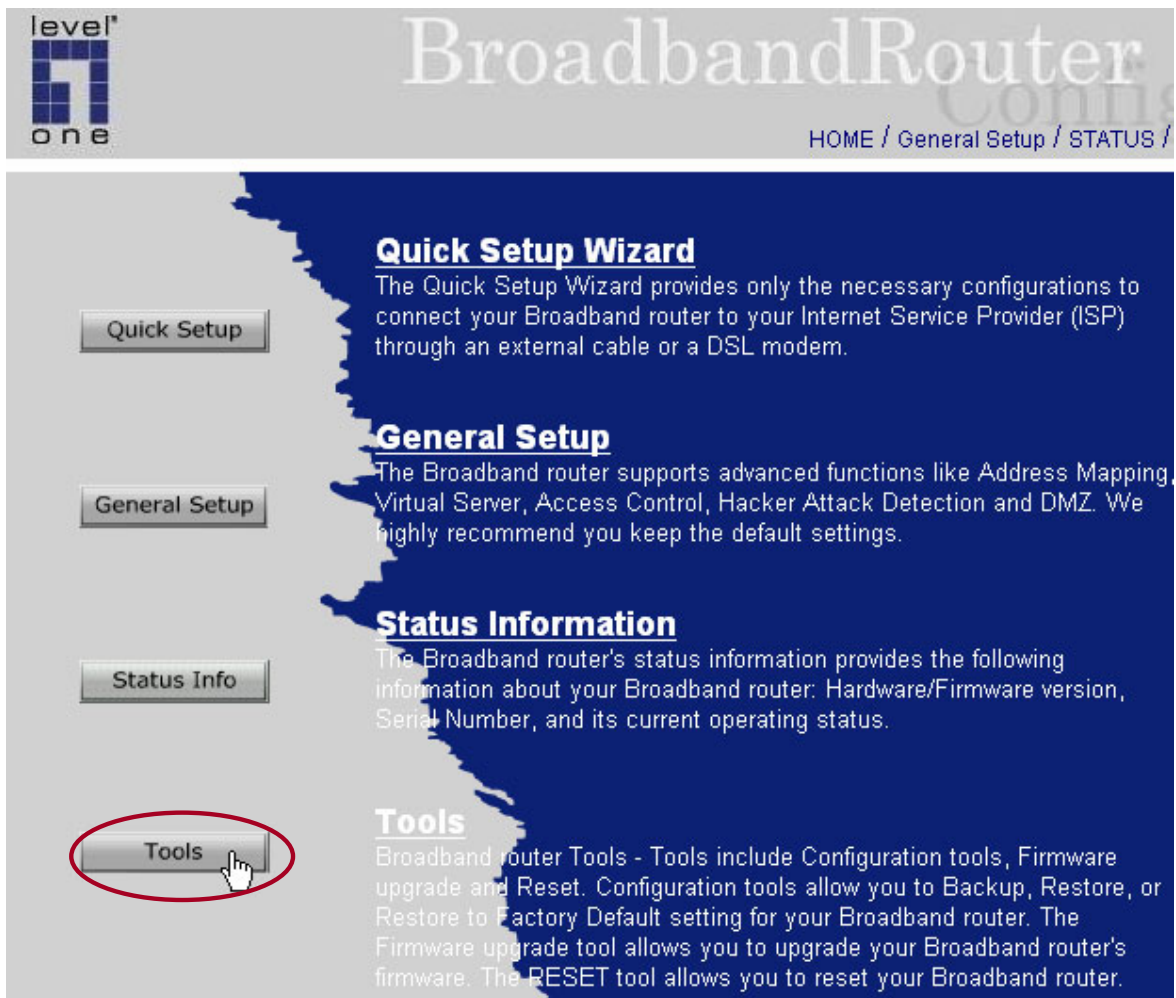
level one

BroadbandRouter

Config

HOME / General Setup / STATUS /

Quick Setup

General Setup

Status Info

Tools

Quick Setup Wizard

The Quick Setup Wizard provides only the necessary configurations to connect your Broadband router to your Internet Service Provider (ISP) through an external cable or a DSL modem.

General Setup

The Broadband router supports advanced functions like Address Mapping, Virtual Server, Access Control, Hacker Attack Detection and DMZ. We highly recommend you keep the default settings.

Status Information

The Broadband router's status information provides the following information about your Broadband router: Hardware/Firmware version, Serial Number, and its current operating status.

Tools

Broadband router Tools - Tools include Configuration tools, Firmware upgrade and Reset. Configuration tools allow you to Backup, Restore, or Restore to Factory Default setting for your Broadband router. The Firmware upgrade tool allows you to upgrade your Broadband router's firmware. The RESET tool allows you to reset your Broadband router.